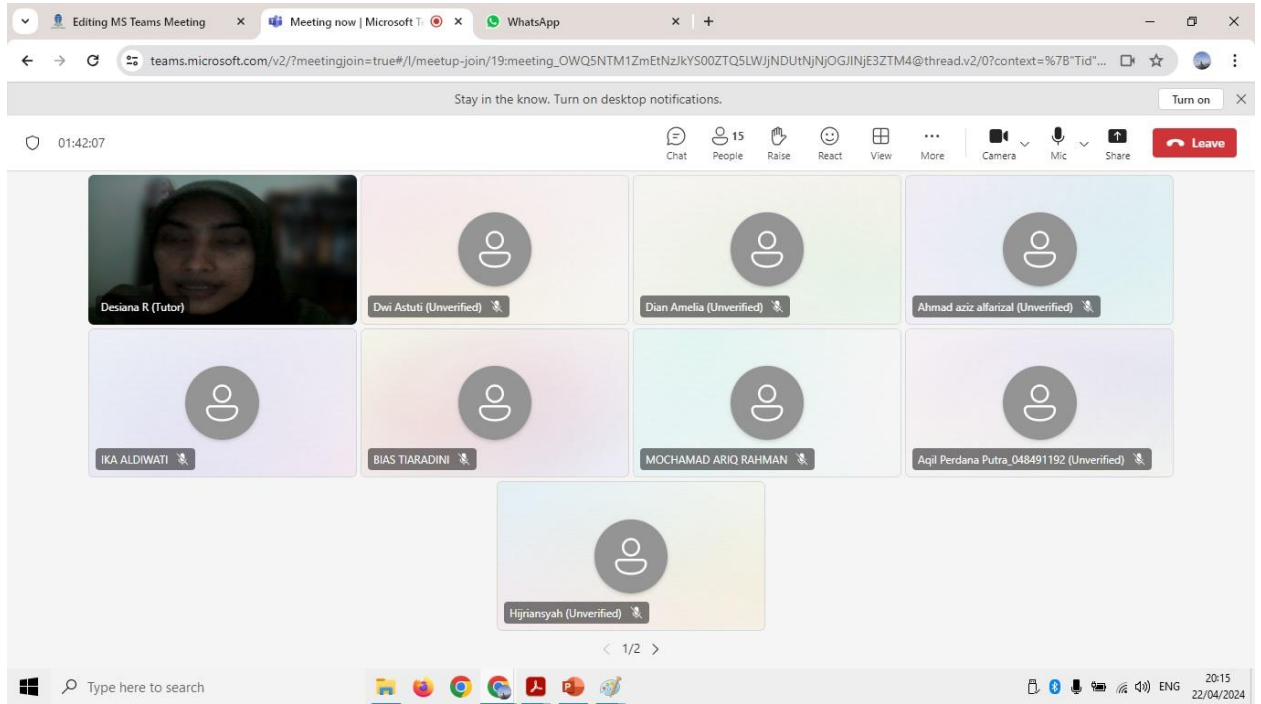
Editing MS Teams Meeting ×
Meeting now | Microsoft T ×
WhatsApp ×
+

teams.microsoft.com/v2/?meetingjoin=true#/l/meetup-join/19:meeting_OWQ5NTM1ZmEtNzJkYS00ZTQ5LWJjNDUtNjNjOGJINjE3ZTM4@thread.v2/0?context=%7B"Tid"...

Stay in the know. Turn on desktop notifications.
Turn on

01:42:07

Chat
15 People
Raise
React
View
More
Camera
Mic
Share
Leave

Desiana R (Tutor)
Dwi Astuti (Unverified)
Dian Amelia (Unverified)
Ahmad aziz alfarizal (Unverified)
IKA ALDIWATI
BIAS TIARADINI
MOCHAMAD ARIQ RAHMAN
Aqil Perdana Putra_048491192 (Unverified)
Hijriansyah (Unverified)

1/2

Type here to search
ENG
20:15
22/04/2024